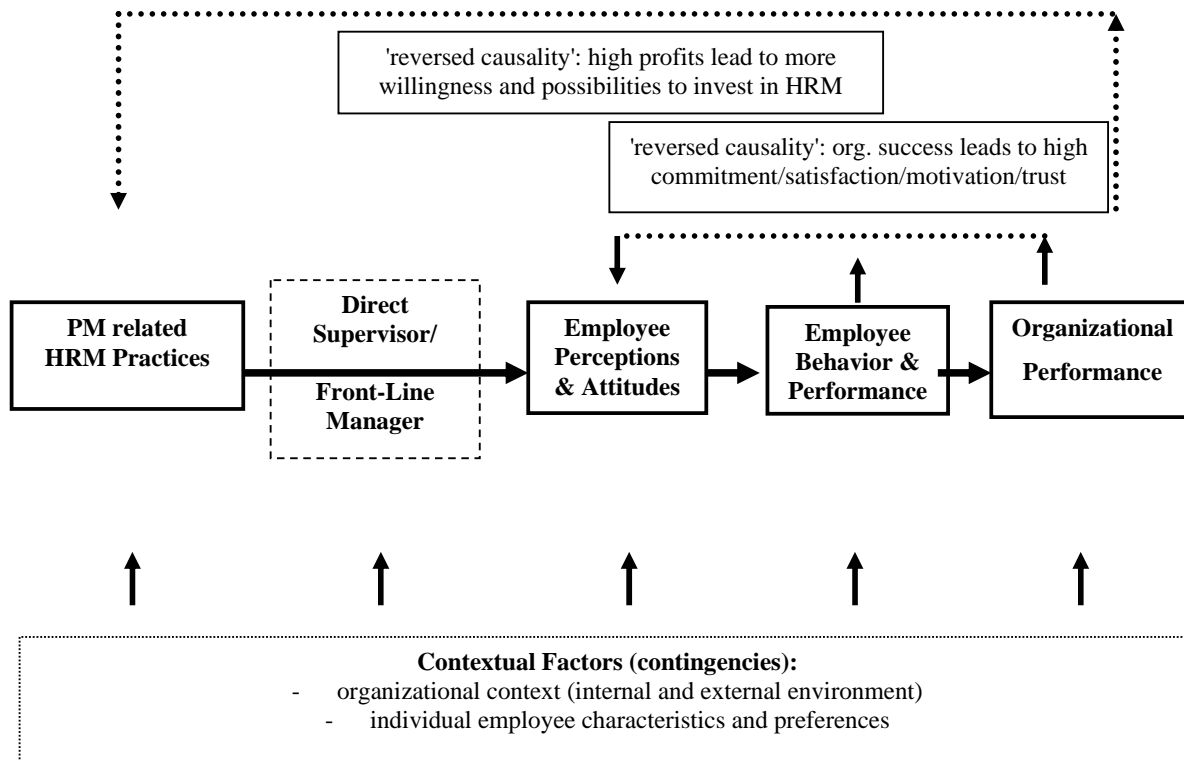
'reversed causality': high profits lead to more willingness and possibilities to invest in HRM

'reversed causality': org. success leads to high commitment/satisfaction/motivation/trust

PM related HRM Practices

Direct Supervisor/

Front-Line Manager

Employee Perceptions & Attitudes

Employee Behavior & Performance

Organizational Performance

Contextual Factors (contingencies):
- organizational context (internal and external environment)
- individual employee characteristics and preferences